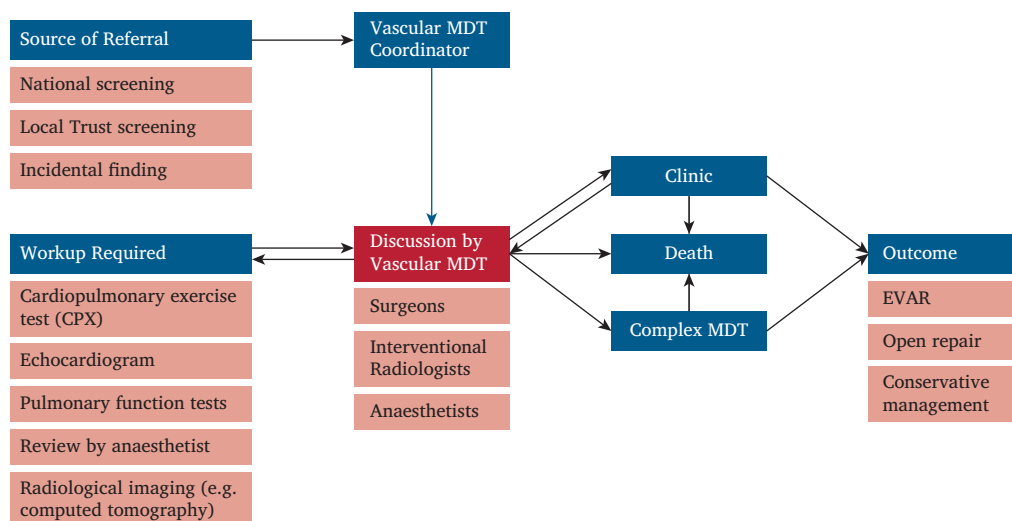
Source of Referral

National screening

Local Trust screening

Incidental finding

Vascular MDT Coordinator

Workup Required

Cardiopulmonary exercise test (CPX)

Echocardiogram

Pulmonary function tests

Review by anaesthetist

Radiological imaging (e.g. computed tomography)

Discussion by Vascular MDT

Surgeons

Interventional Radiologists

Anaesthetists

Clinic

Death

Complex MDT

Outcome

EVAR

Open repair

Conservative management